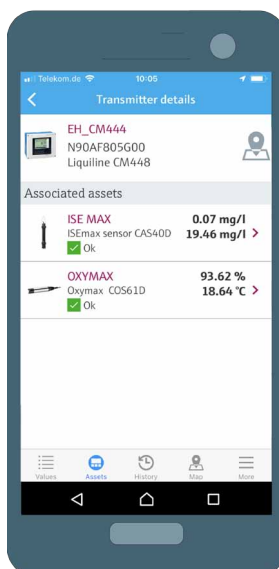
Telekom.de 10:05

Transmitter details

EH_CM444
N90AF805G00
Liquiline CM448

Associated assets

ISE MAX
ISEmax sensor CAS40D
Ok
0.07 mg/l
19.46 mg/l

OXYMAX
Oxymax COS61D
Ok
93.62 %
18.64 °C

Values
Assets
History
Map
More